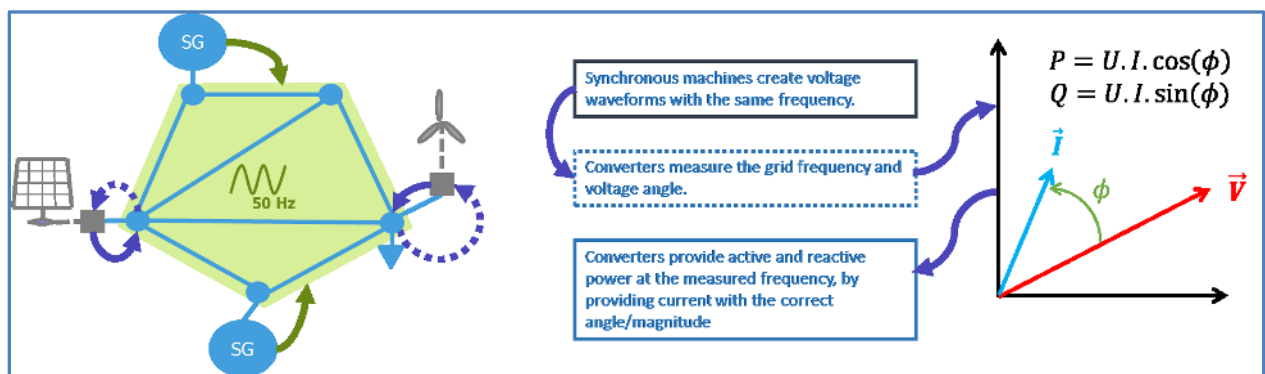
SG

50 Hz

SG

Synchronous machines create voltage waveforms with the same frequency.

Converters measure the grid frequency and voltage angle.

Converters provide active and reactive power at the measured frequency, by providing current with the correct angle/magnitude

$P = U.I.\cos(\phi)$
$Q = U.I.\sin(\phi)$

$\vec{I}$

$\phi$

$\vec{V}$